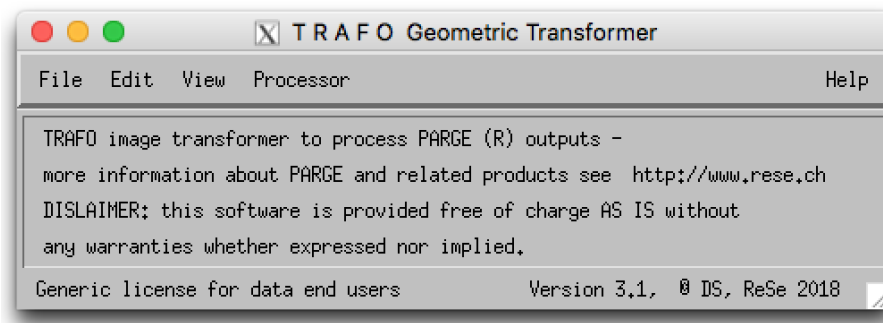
T R A F O Geometric Transformer

File Edit View Processor Help

TRAFO image transformer to process PARGE (R) outputs - more information about PARGE and related products see http://www.rese.ch DISLAIMER: this software is provided free of charge AS IS without any warranties whether expressed nor implied.

Generic license for data end users Version 3.1, @ DS, ReSe 2018